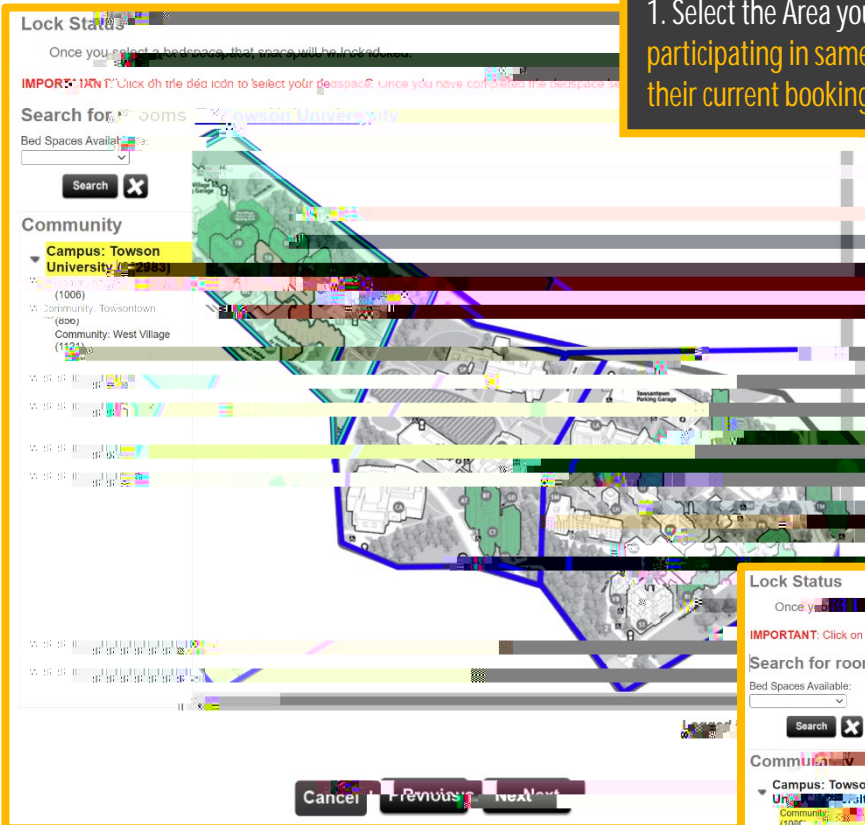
Lock Status

Once you select a bedspace, that space will be locked.

IMPORTANT: Click on the bed icon to select your bedspace. Once you have completed the bedspace se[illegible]

Search for Rooms Towson University

Bed Spaces Available:

Search

Community

Campus: Towson University (12983)

(1006)

Community: Towsontown (866)

Community: West Village (1121)

Towsontown Parking Garage

Cancel Previous Next

1. Select the Area yo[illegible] participating in same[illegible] their current booking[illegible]

Lock Status

Once y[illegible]

IMPORTANT: Click on

Search for roo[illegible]

Bed Spaces Available:

Search

Community

Campus: Towso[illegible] Un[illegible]

Community (1006)